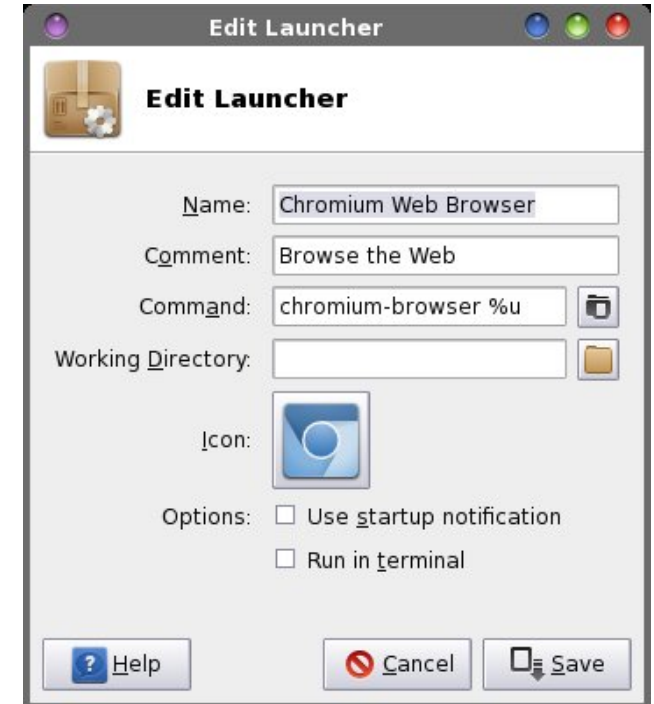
Edit Launcher

Edit Launcher

Name: Chromium Web Browser

Comment: Browse the Web

Command: chromium-browser %u

Working Directory:

Icon:

Options: Use startup notification

Run in terminal

Help

Cancel

Save